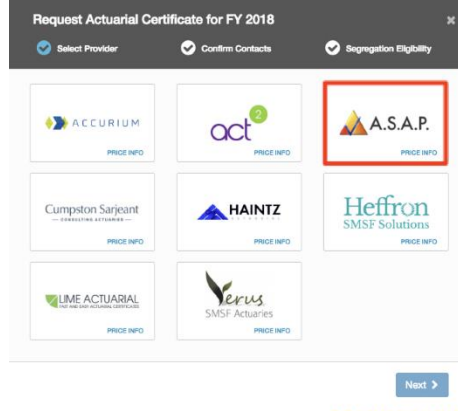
Request Actuarial Certificate for FY 2018

×

Select Provider

Confirm Contacts

Segregation Eligibility

ACCURIUM

PRICE INFO

act 2

PRICE INFO

A.S.A.P.

PRICE INFO

Cumpston Sarjeant
— CONSULTING ACTUARIES —

PRICE INFO

HAINTZ

PRICE INFO

Heffron
SMSF Solutions

PRICE INFO

LIME ACTUARIAL
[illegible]

PRICE INFO

Verus
SMSF Actuaries

PRICE INFO

Next ›